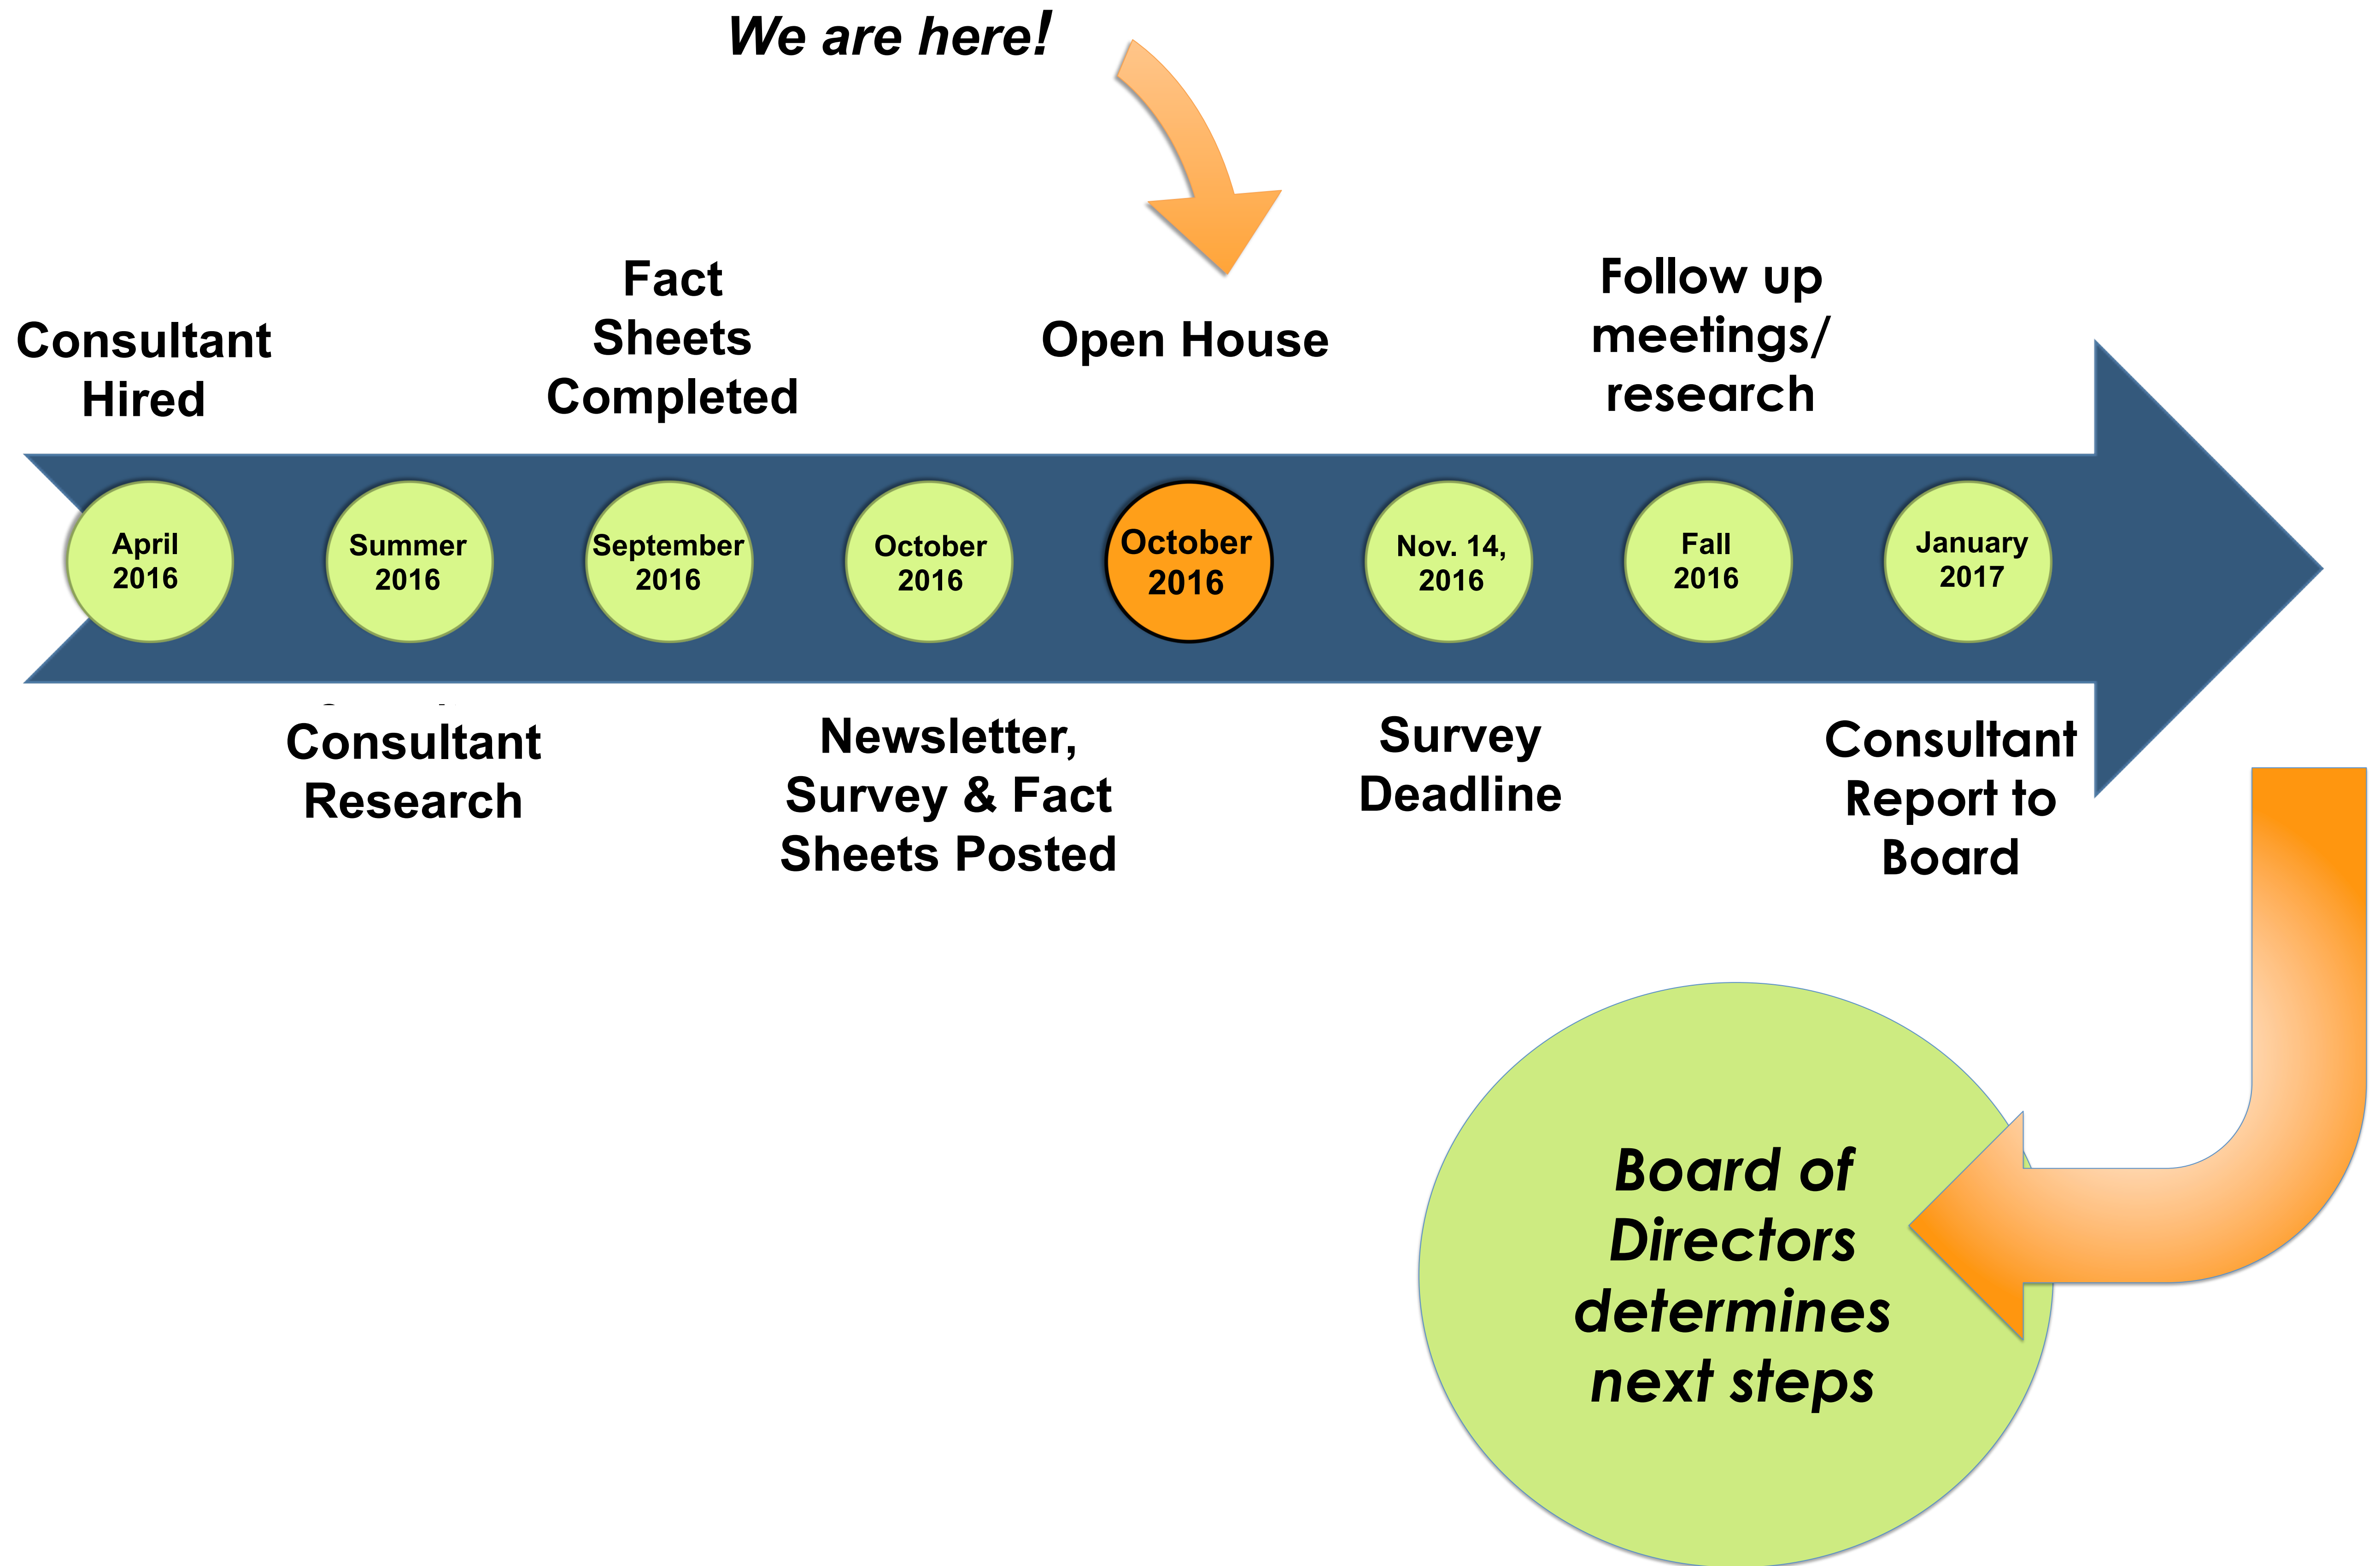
We are here!

Consultant Hired

Fact Sheets Completed

Open House

Follow up meetings/ research

April 2016

Summer 2016

September 2016

October 2016

October 2016

Nov. 14, 2016

Fall 2016

January 2017

Consultant Research

Newsletter, Survey & Fact Sheets Posted

Survey Deadline

Consultant Report to Board

Board of Directors determines next steps